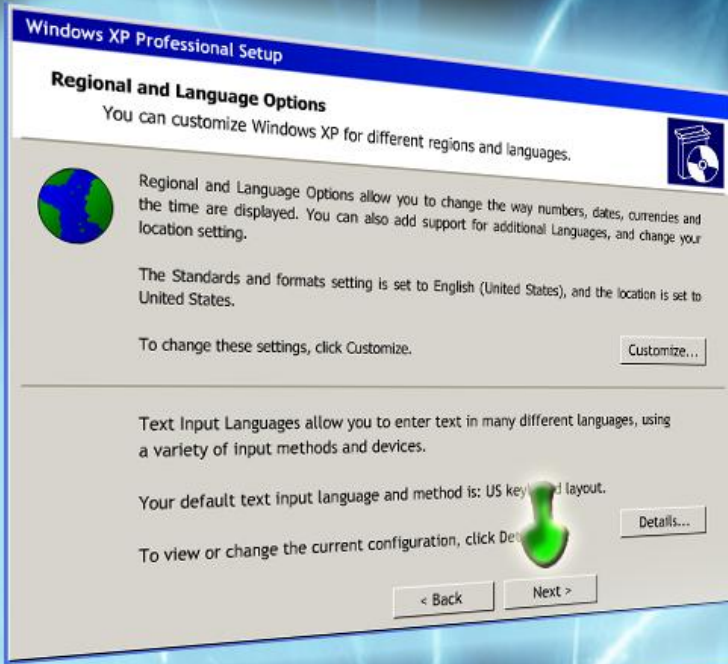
Windows XP Professional Setup

Regional and Language Options
You can customize Windows XP for different regions and languages.

Regional and Language Options allow you to change the way numbers, dates, currencies and the time are displayed. You can also add support for additional Languages, and change your location setting.

The Standards and formats setting is set to English (United States), and the location is set to United States.

To change these settings, click Customize.

Customize...

Text Input Languages allow you to enter text in many different languages, using a variety of input methods and devices.

Your default text input language and method is: US key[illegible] layout.

Details...

To view or change the current configuration, click De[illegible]

< Back

Next >